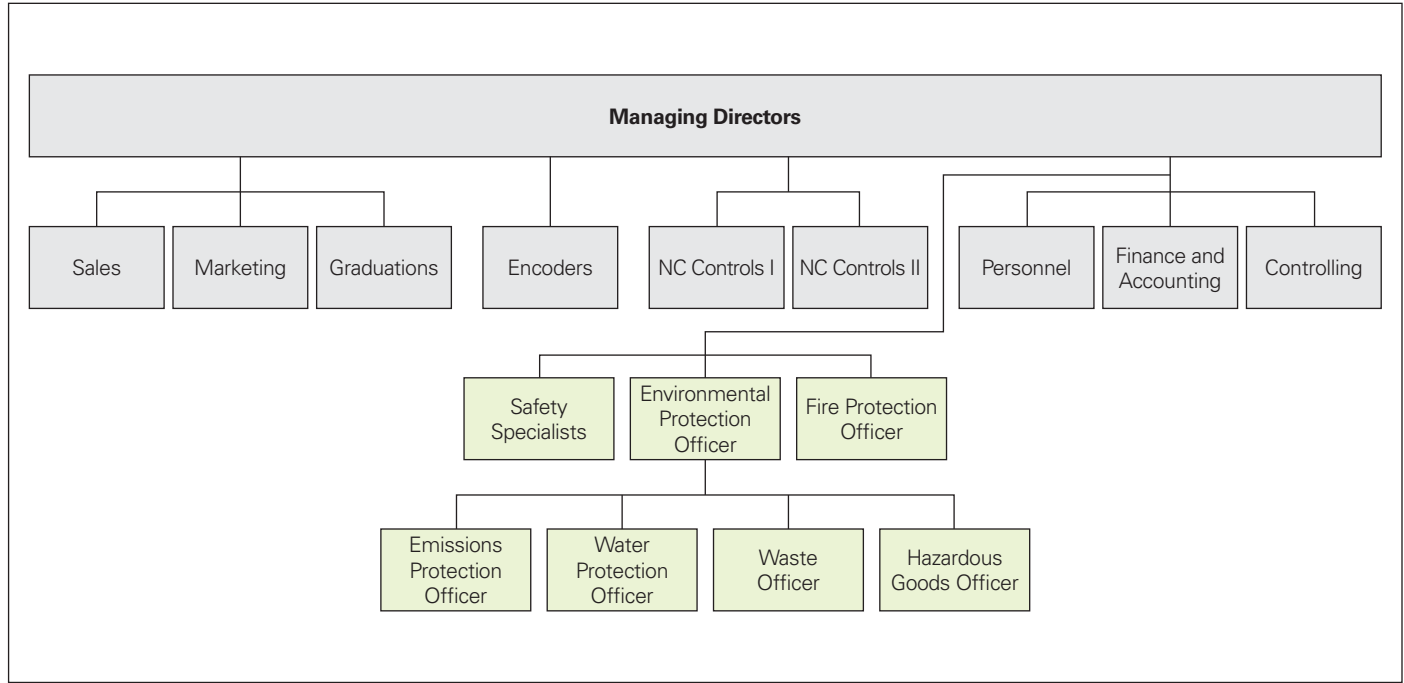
Managing Directors

Sales

Marketing

Graduations

Encoders

NC Controls I

NC Controls II

Personnel

Finance and Accounting

Controlling

Safety Specialists

Environmental Protection Officer

Fire Protection Officer

Emissions Protection Officer

Water Protection Officer

Waste Officer

Hazardous Goods Officer